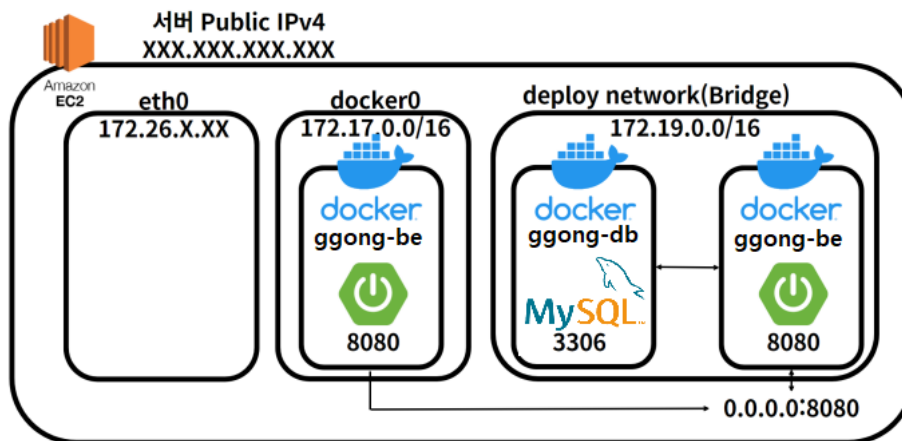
서버 Public IPv4
XXX.XXX.XXX.XXX

Amazon
EC2

eth0
172.26.X.XX

docker0
172.17.0.0/16

docker
ggong-be
8080

deploy network(Bridge)
172.19.0.0/16

docker
ggong-db
MySQL
3306

docker
ggong-be
8080

0.0.0.0:8080